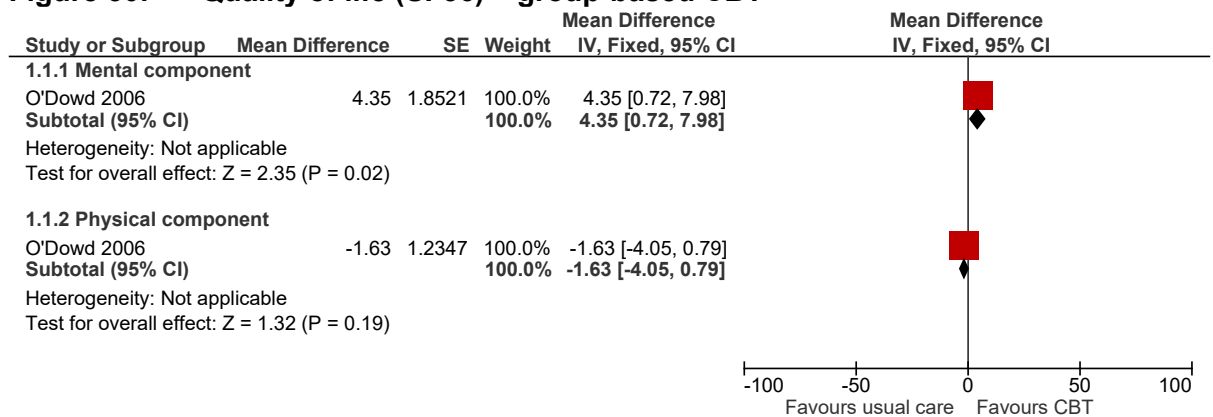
Figure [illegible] Quality of life (SF-36) – group based CBT

| Study or Subgroup | Mean Difference | SE | Weight | Mean Difference IV, Fixed, 95% CI |
|---|---|---|---|---|
| **1.1.1 Mental component** | | | | |
| O'Dowd 2006 | 4.35 | 1.8521 | 100.0% | 4.35 [0.72, 7.98] |
| **Subtotal (95% CI)** | | | **100.0%** | **4.35 [0.72, 7.98]** |
| Heterogeneity: Not applicable | | | | |
| Test for overall effect: Z = 2.35 (P = 0.02) | | | | |
| **1.1.2 Physical component** | | | | |
| O'Dowd 2006 | -1.63 | 1.2347 | 100.0% | -1.63 [-4.05, 0.79] |
| **Subtotal (95% CI)** | | | **100.0%** | **-1.63 [-4.05, 0.79]** |
| Heterogeneity: Not applicable | | | | |
| Test for overall effect: Z = 1.32 (P = 0.19) | | | | |

Mean Difference
IV, Fixed, 95% CI

-100 -50 0 50 100
Favours usual care Favours CBT